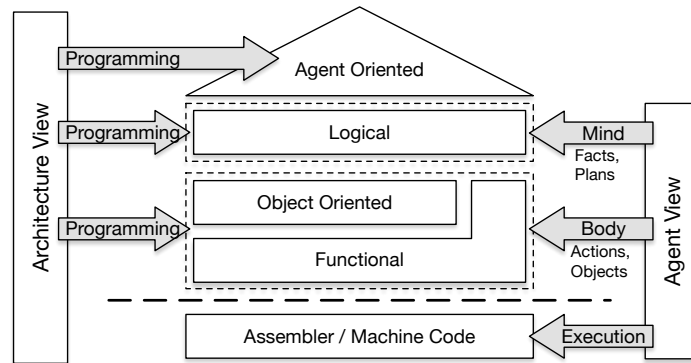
Architecture View

Programming

Agent Oriented

Programming

Logical

Mind
Facts, Plans

Programming

Object Oriented

Functional

Body
Actions, Objects

Agent View

Assembler / Machine Code

Execution